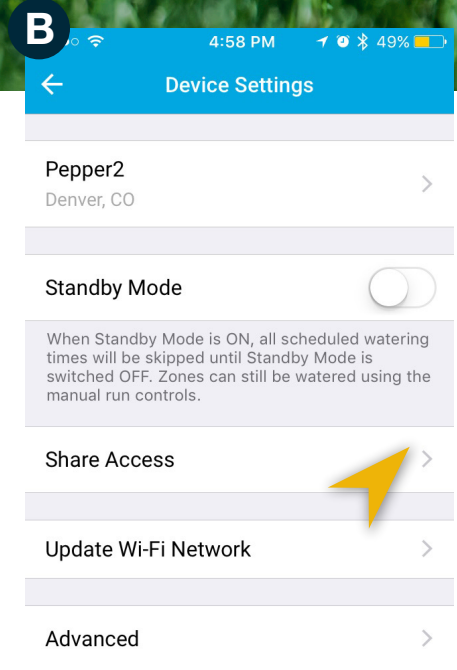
B
4:58 PM
49%

Device Settings

Pepper2
Denver, CO

Standby Mode

When Standby Mode is ON, all scheduled watering times will be skipped until Standby Mode is switched OFF. Zones can still be watered using the manual run controls.

Share Access

Update Wi-Fi Network

Advanced